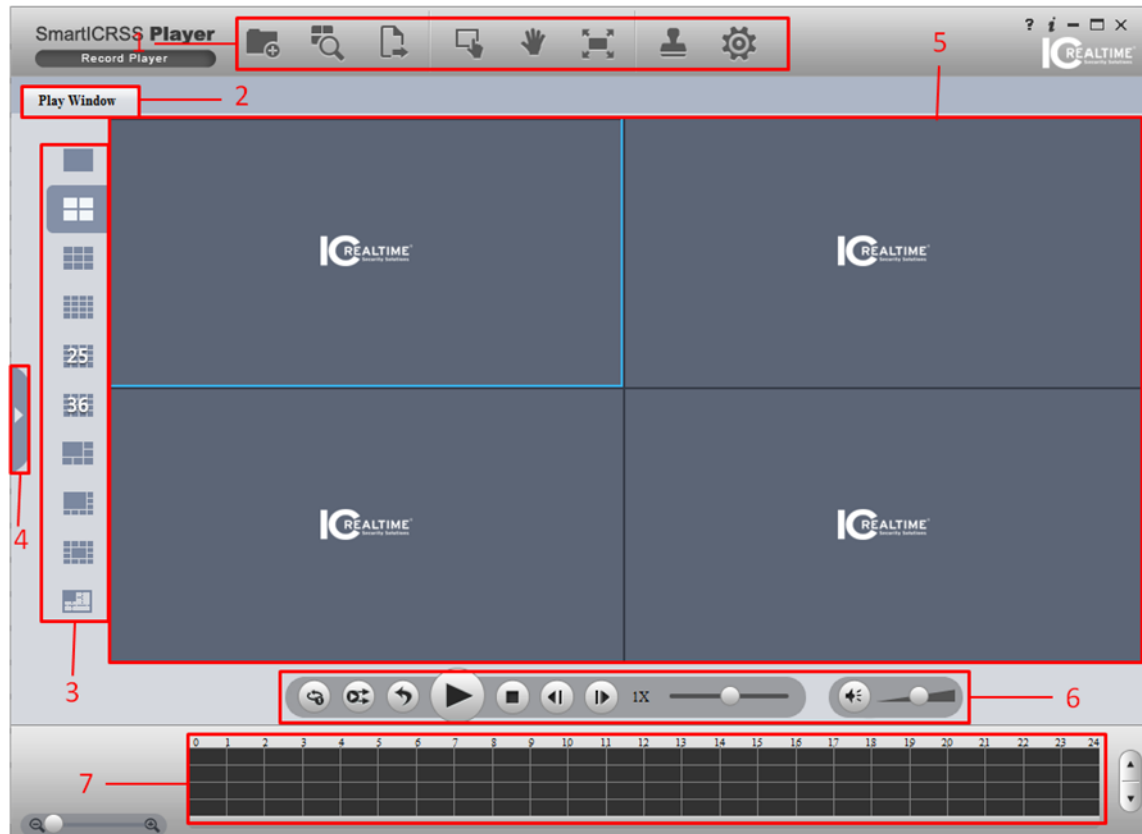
SmartICRSS Player
Record Player
1
? i
IC REALTIME Security Solutions
5
Play Window
2
25
36
4
3
IC REALTIME Security Solutions
IC REALTIME Security Solutions
IC REALTIME Security Solutions
IC REALTIME Security Solutions
1X
6
7
0 1 2 3 4 5 6 7 8 9 10 11 12 13 14 15 16 17 18 19 20 21 22 23 24